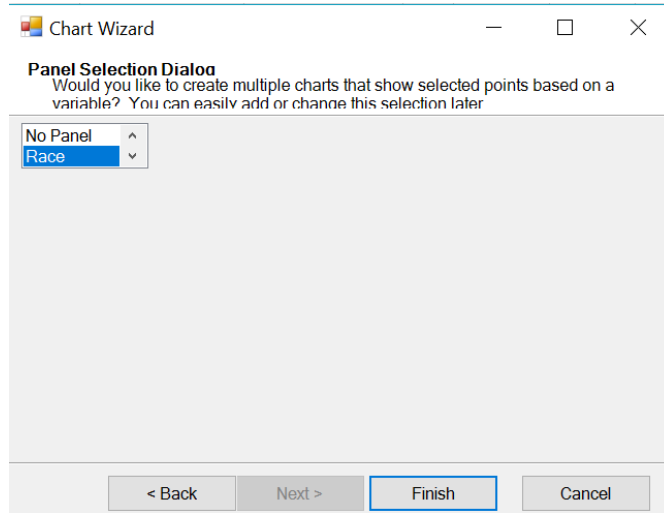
Chart Wizard

Panel Selection Dialog
Would you like to create multiple charts that show selected points based on a variable? You can easily add or change this selection later

No Panel
Race

< Back
Next >
Finish
Cancel